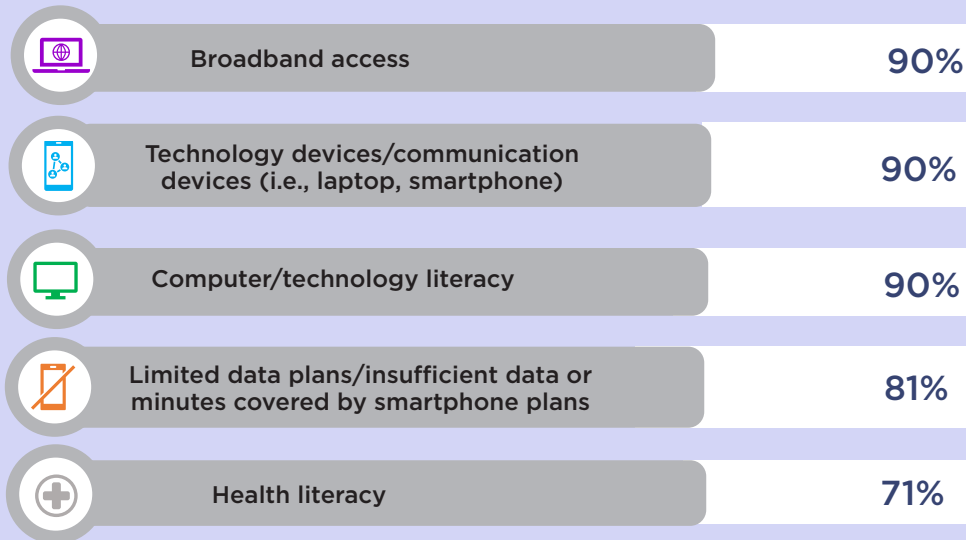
| | |
|---|---|
| Broadband access | 90% |
| Technology devices/communication devices (i.e., laptop, smartphone) | 90% |
| Computer/technology literacy | 90% |
| Limited data plans/insufficient data or minutes covered by smartphone plans | 81% |
| Health literacy | 71% |